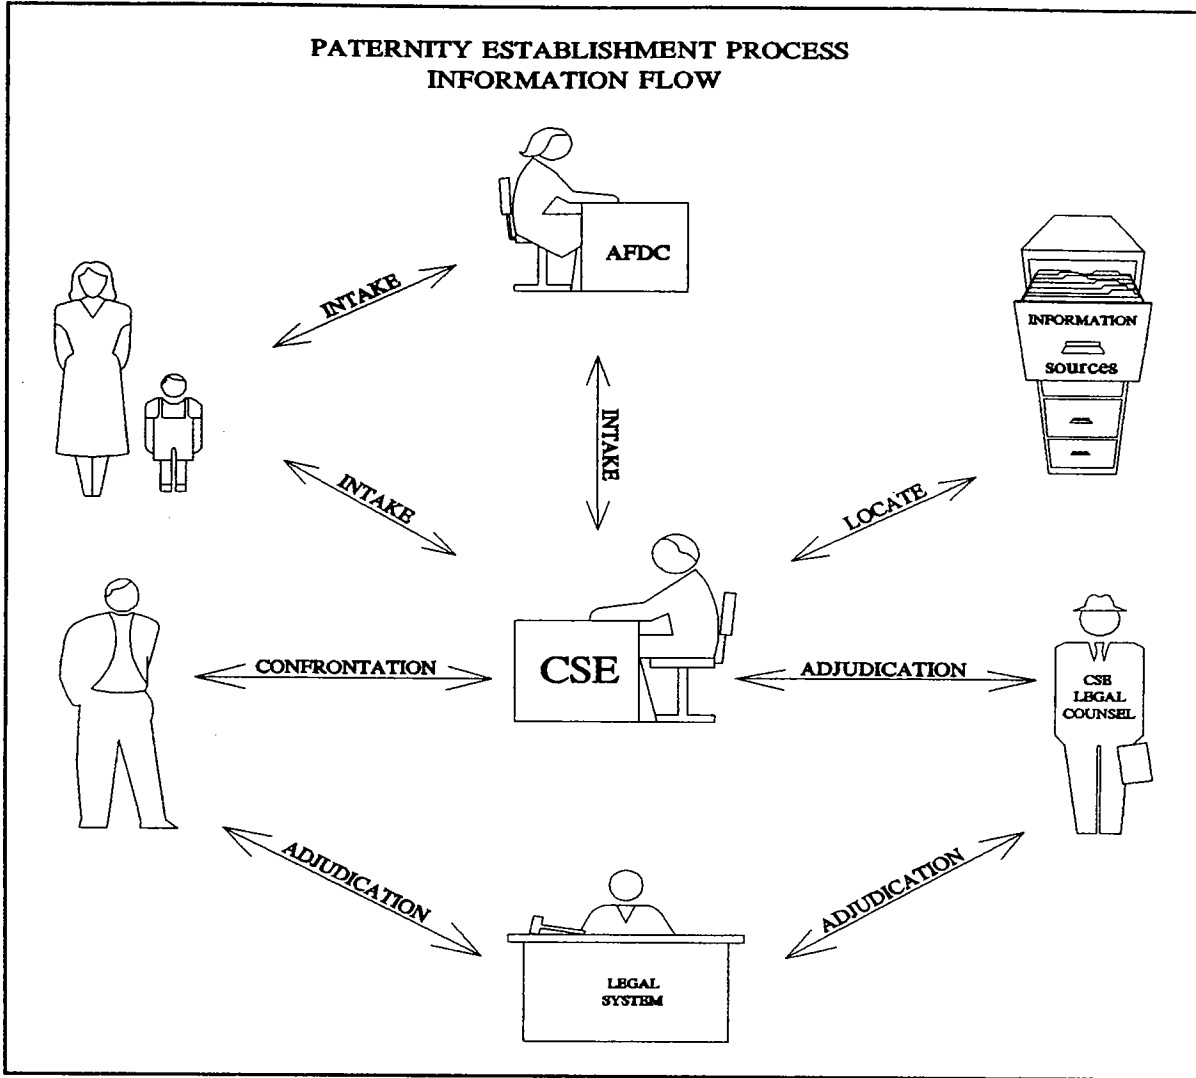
PATERNITY ESTABLISHMENT PROCESS
INFORMATION FLOW

INTAKE

AFDC

INFORMATION
sources

INTAKE

INTAKE

LOCATE

CONFRONTATION

CSE

ADJUDICATION

CSE
LEGAL
COUNSEL

ADJUDICATION

ADJUDICATION

LEGAL
SYSTEM